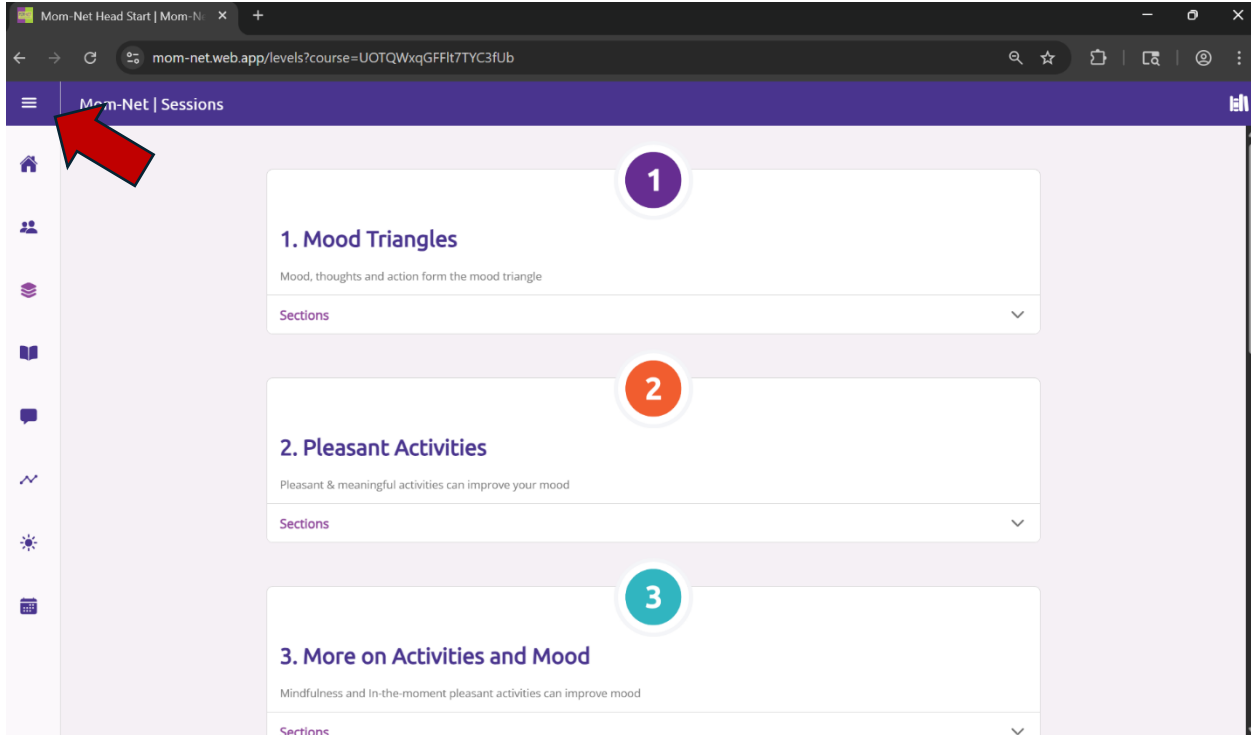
Mom-Net Head Start | Mom-N

mom-net.web.app/levels?course=UOTQWxqGFFlt7TYC3fUb

M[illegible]m-Net | Sessions

1

1. Mood Triangles

Mood, thoughts and action form the mood triangle

Sections

2

2. Pleasant Activities

Pleasant & meaningful activities can improve your mood

Sections

3

3. More on Activities and Mood

Mindfulness and In-the-moment pleasant activities can improve mood

Sections